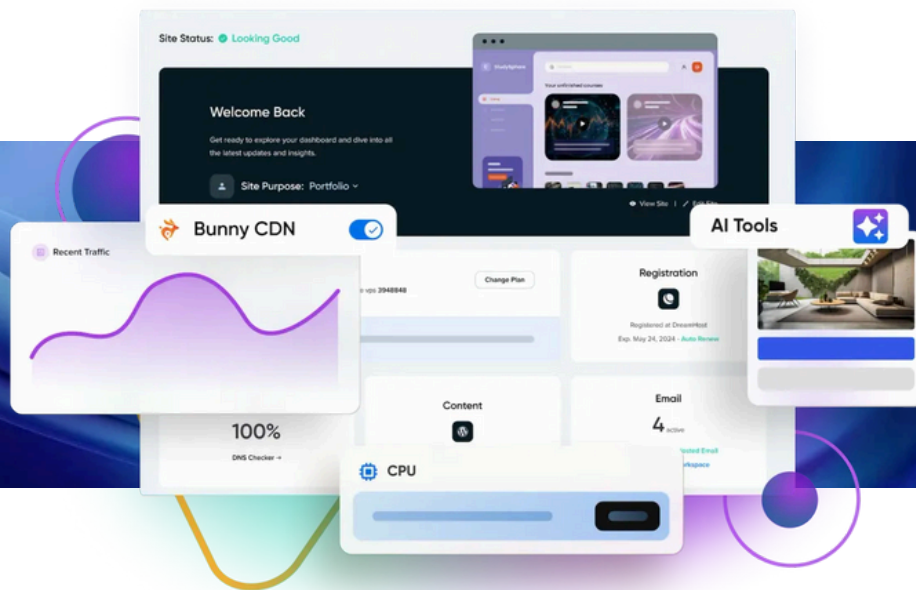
Site Status: Looking Good

Welcome Back

Get ready to explore your dashboard and dive into all the latest updates and insights.

Site Purpose: Portfolio

Your unfinished courses

View Site | Edit Site

Bunny CDN

AI Tools

Recent Traffic

vps 3948848

Change Plan

Registration

Registered at DreamHost

Exp. May 24, 2024 - Auto Renew

Content

Email

4 active

100%

DNS Checker →

CPU